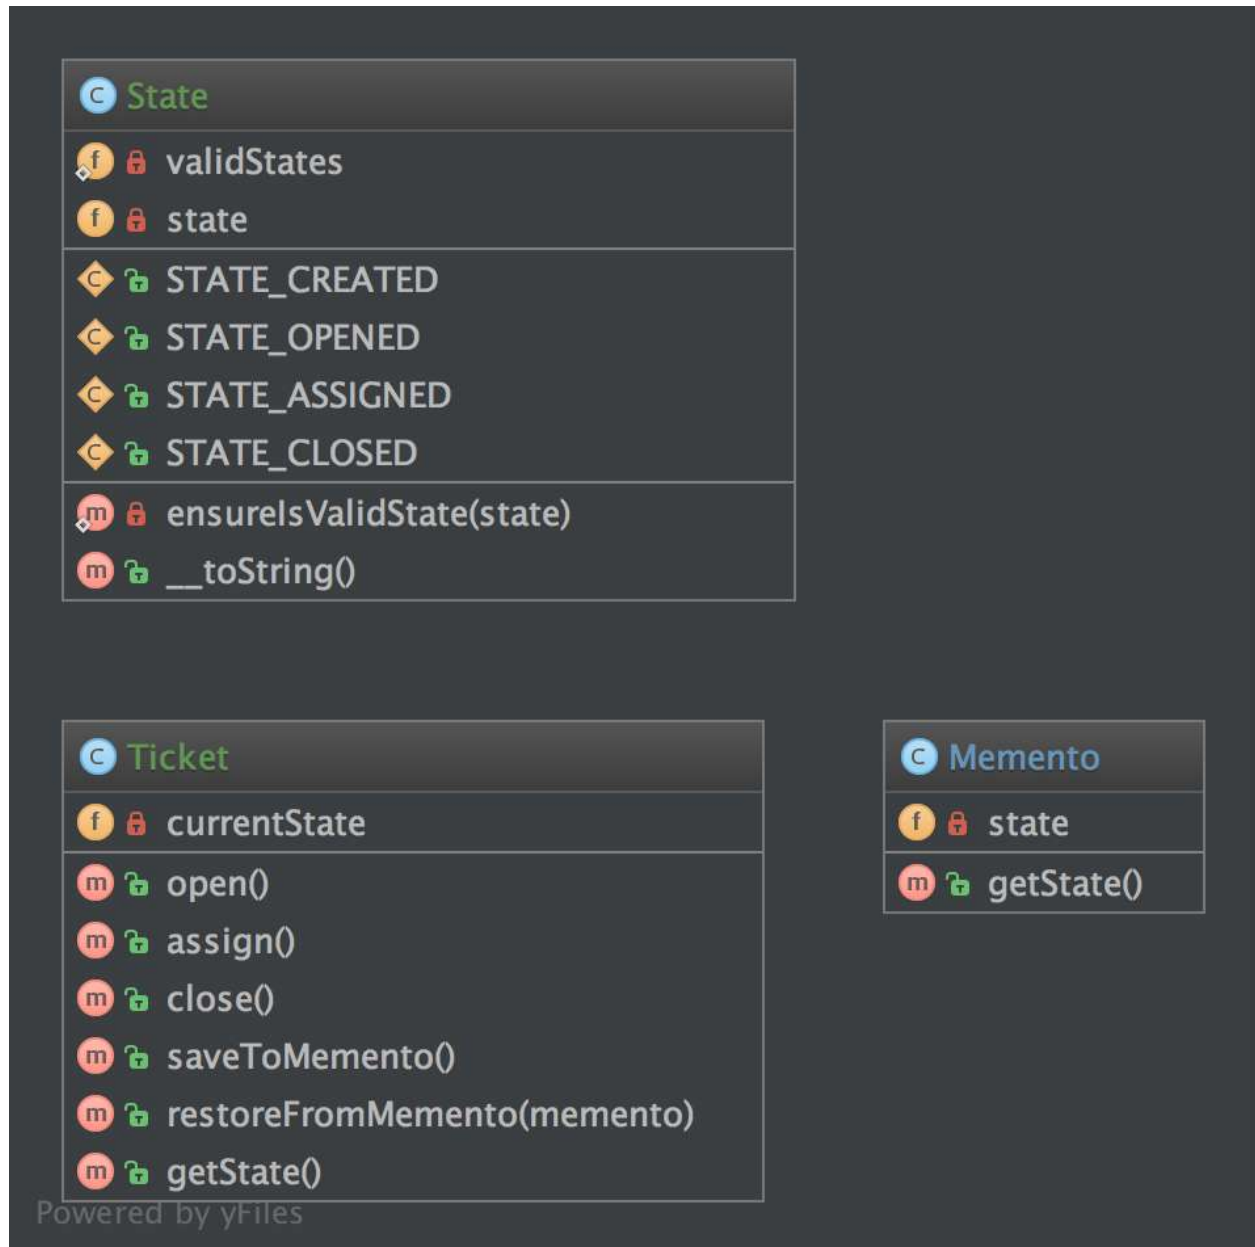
State

validStates

state

STATE_CREATED

STATE_OPENED

STATE_ASSIGNED

STATE_CLOSED

ensureIsValidState(state)

__toString()

Ticket

currentState

open()

assign()

close()

saveToMemento()

restoreFromMemento(memento)

getState()

Memento

state

getState()

Powered by yFiles